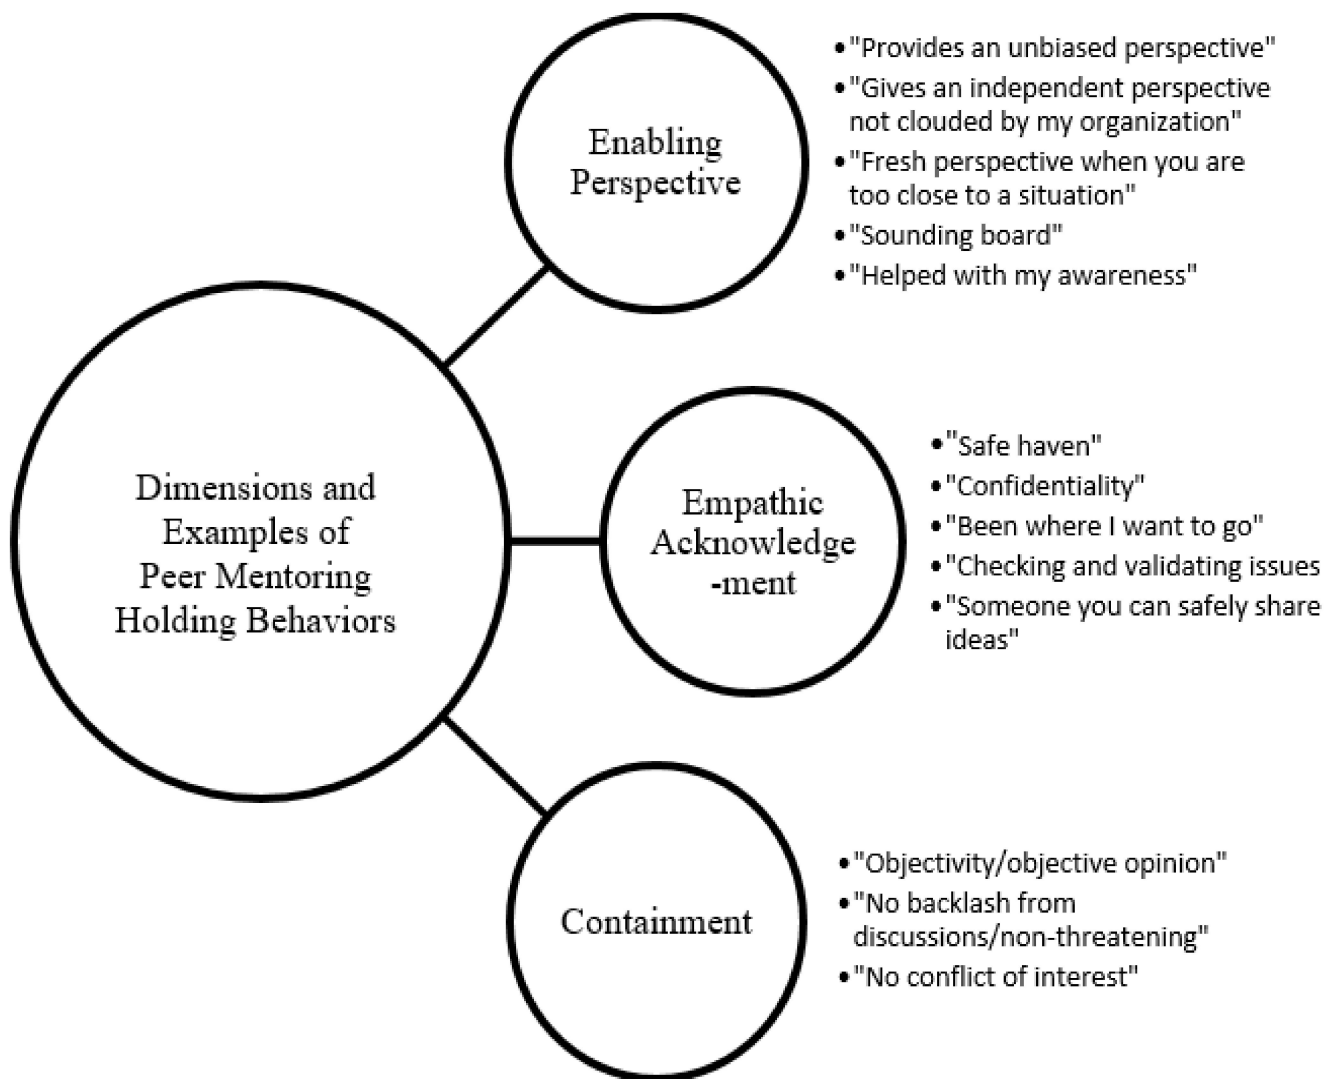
Dimensions and Examples of Peer Mentoring Holding Behaviors

Enabling Perspective

• "Provides an unbiased perspective"
• "Gives an independent perspective not clouded by my organization"
• "Fresh perspective when you are too close to a situation"
• "Sounding board"
• "Helped with my awareness"

Empathic Acknowledge -ment

• "Safe haven"
• "Confidentiality"
• "Been where I want to go"
• "Checking and validating issues
• "Someone you can safely share ideas"

Containment

• "Objectivity/objective opinion"
• "No backlash from discussions/non-threatening"
• "No conflict of interest"